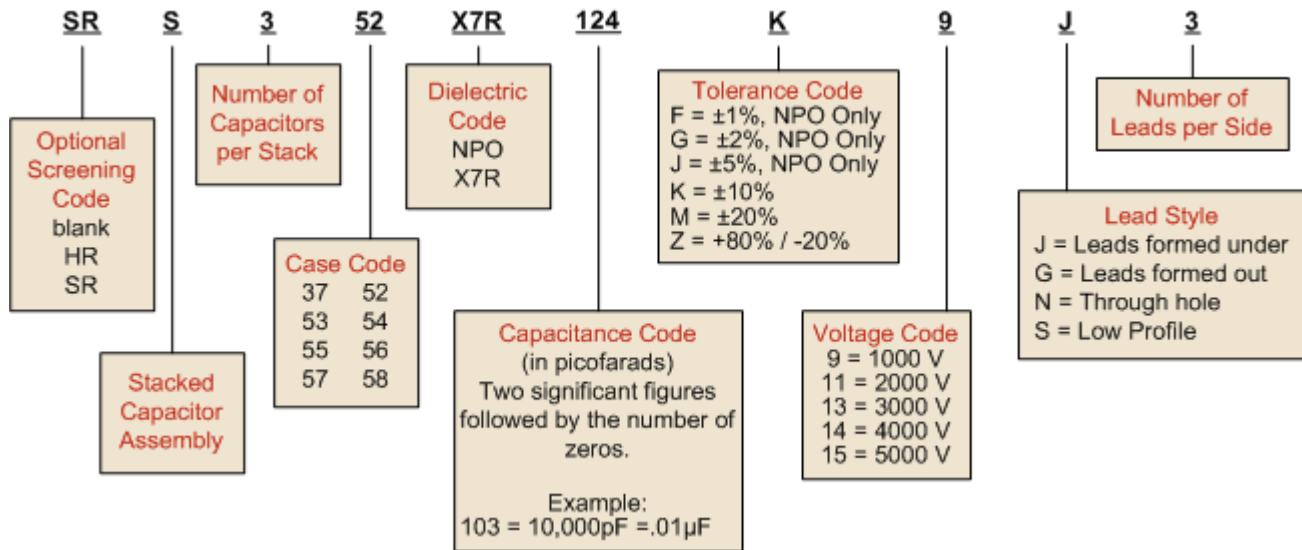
SR S 3 52 X7R 124 K 9 J 3

Optional Screening Code
blank
HR
SR

Stacked Capacitor Assembly

Number of Capacitors per Stack

Case Code
37 52
53 54
55 56
57 58

Dielectric Code
NPO
X7R

Capacitance Code
(in picofarads)
Two significant figures followed by the number of zeros.

Example:
103 = 10,000pF =.01µF

Tolerance Code
F = ±1%, NPO Only
G = ±2%, NPO Only
J = ±5%, NPO Only
K = ±10%
M = ±20%
Z = +80% / -20%

Voltage Code
9 = 1000 V
11 = 2000 V
13 = 3000 V
14 = 4000 V
15 = 5000 V

Lead Style
J = Leads formed under
G = Leads formed out
N = Through hole
S = Low Profile

Number of Leads per Side